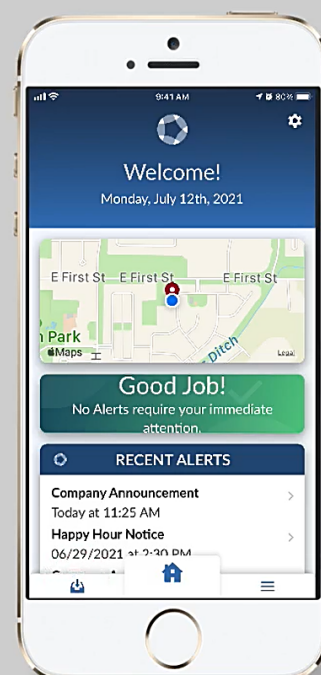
9:41 AM

80%

Welcome!

Monday, July 12th, 2021

E First St

E First St

E First St

n Park

Maps

Ditch

Legal

Good Job!

No Alerts require your immediate attention.

RECENT ALERTS

Company Announcement

Today at 11:25 AM

Happy Hour Notice

06/29/2021 at 2:30 PM